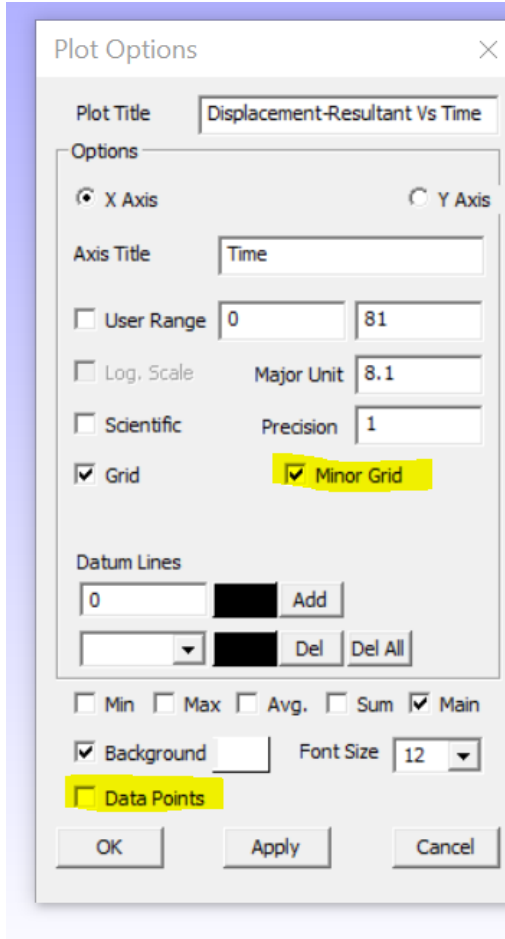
Plot Options

Plot Title Displacement-Resultant Vs Time

Options

X Axis

Y Axis

Axis Title Time

User Range 0 81

Log. Scale

Major Unit 8.1

Scientific

Precision 1

Grid

Minor Grid

Datum Lines

0

Add

Del

Del All

Min

Max

Avg.

Sum

Main

Background

Font Size 12

Data Points

OK

Apply

Cancel